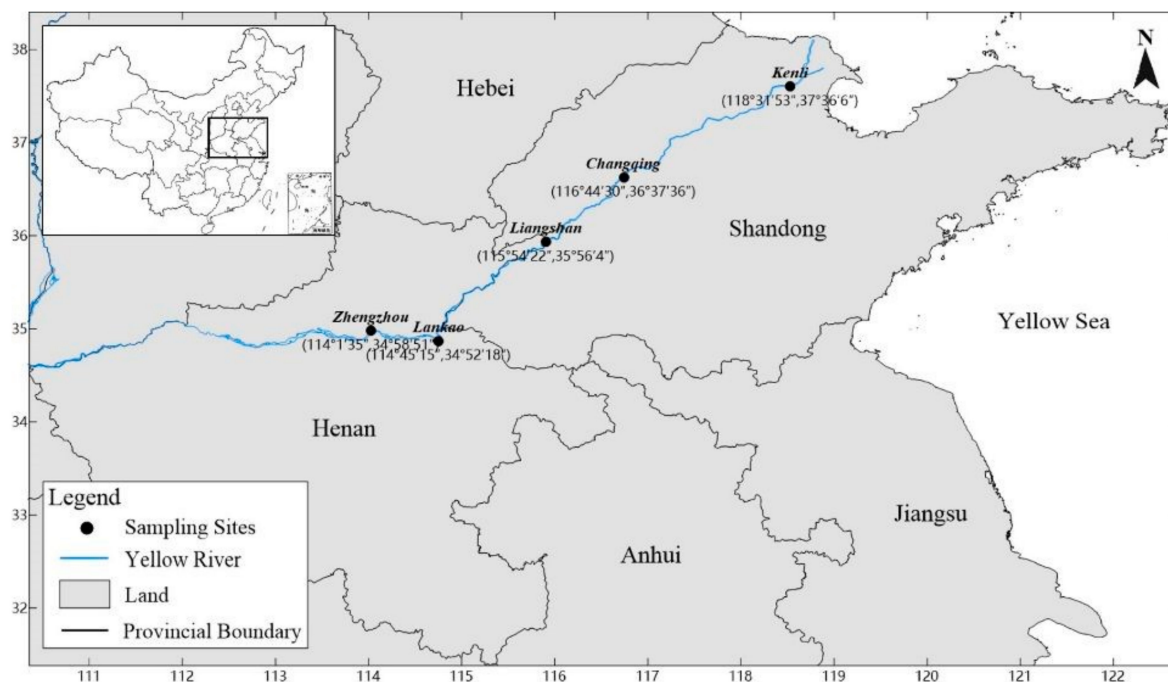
38
37
36
35
34
33
32

N

Hebei

Kenli
(118°31'53",37°36'6")

Changqing
(116°44'30",36°37'36")

Liangshan
(115°54'22",35°56'4")

Shandong

Zhengzhou
(114°1'35",34°58'51")

Lankao
(114°45'15",34°52'18")

Yellow Sea

Henan

Jiangsu

Anhui

Legend
Sampling Sites
Yellow River
Land
Provincial Boundary

111 112 113 114 115 116 117 118 119 120 121 122